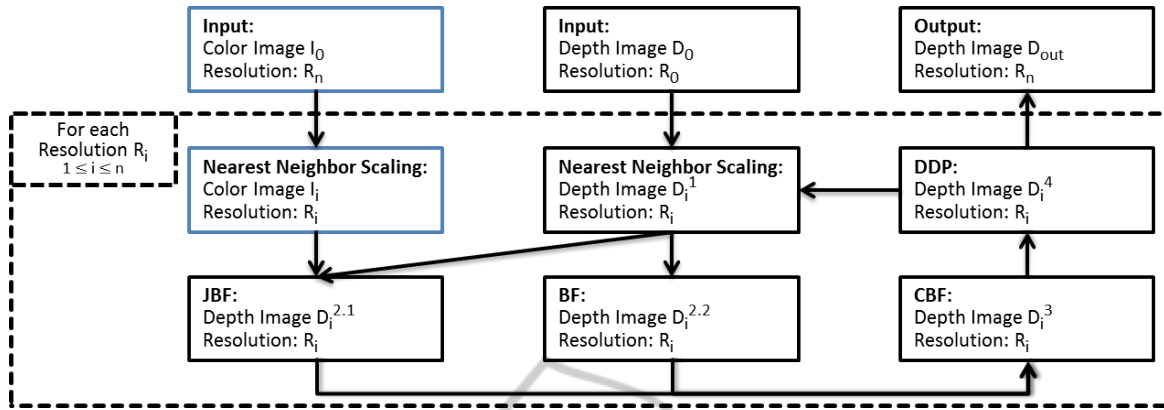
**Input:**
Color Image $I_0$
Resolution: $R_n$

**Input:**
Depth Image $D_0$
Resolution: $R_0$

**Output:**
Depth Image $D_{out}$
Resolution: $R_n$

For each Resolution $R_i$
$1 \leq i \leq n$

**Nearest Neighbor Scaling:**
Color Image $I_i$
Resolution: $R_i$

**Nearest Neighbor Scaling:**
Depth Image $D_i^1$
Resolution: $R_i$

**DDP:**
Depth Image $D_i^4$
Resolution: $R_i$

**JBF:**
Depth Image $D_i^{2.1}$
Resolution: $R_i$

**BF:**
Depth Image $D_i^{2.2}$
Resolution: $R_i$

**CBF:**
Depth Image $D_i^3$
Resolution: $R_i$